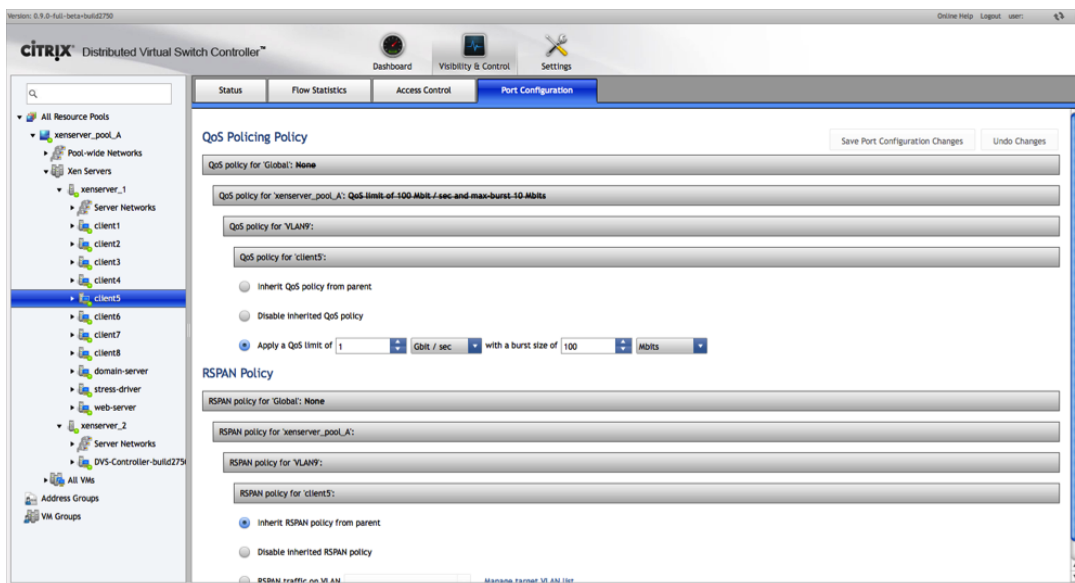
Version: 0.9.0-full-beta+build2750

Online Help Logout user:

CITRIX Distributed Virtual Switch Controller™

Dashboard

Visibility & Control

Settings

All Resource Pools

xenserver_pool_A

Pool-wide Networks

Xen Servers

xenserver_1

Server Networks

client1

client2

client3

client4

client5

client6

client7

client8

domain-server

stress-driver

web-server

xenserver_2

Server Networks

DVS-Controller-build275

All VMs

Address Groups

VM Groups

Status

Flow Statistics

Access Control

Port Configuration

QoS Policing Policy

Save Port Configuration Changes

Undo Changes

QoS policy for 'Global': None

QoS policy for 'xenserver_pool_A': QoS limit of 100 Mbit / sec and max-burst 10 Mbits

QoS policy for 'VLAN9':

QoS policy for 'client5':

Inherit QoS policy from parent

Disable inherited QoS policy

Apply a QoS limit of 1 Gbit / sec with a burst size of 100 Mbits

RSPAN Policy

RSPAN policy for 'Global': None

RSPAN policy for 'xenserver_pool_A':

RSPAN policy for 'VLAN9':

RSPAN policy for 'client5':

Inherit RSPAN policy from parent

Disable inherited RSPAN policy

RSPAN traffic on VLAN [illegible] Manage target VLAN list